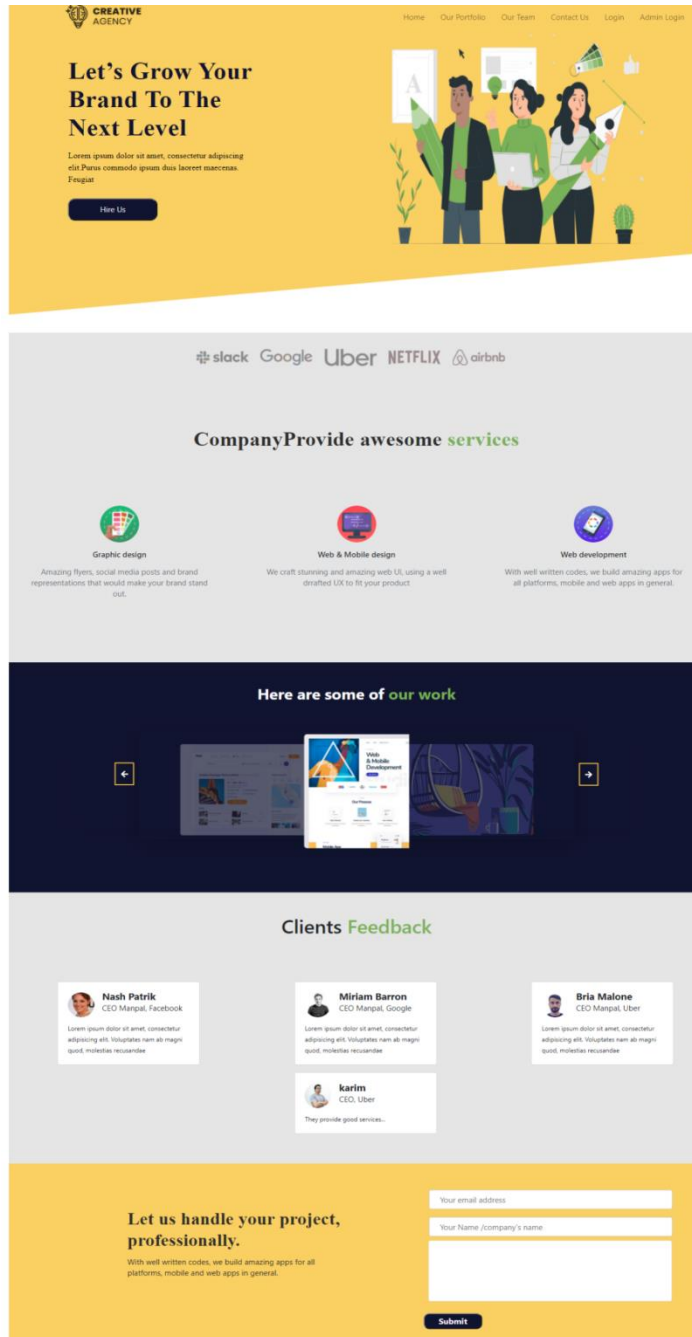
CREATIVE AGENCY

Home Our Portfolio Our Team Contact Us Login Admin Login

Let's Grow Your Brand To The Next Level

Lorem ipsum dolor sit amet, consectetur adipiscing elit.Purus commodo ipsum duis laoreet maecenas. Feugiat

Hire Us

slack Google Uber NETFLIX airbnb

CompanyProvide awesome services

Graphic design

Amazing flyers, social media posts and brand representations that would make your brand stand out.

Web & Mobile design

We craft stunning and amazing web UI, using a well drrafted UX to fit your product

Web development

With well written codes, we build amazing apps for all platforms, mobile and web apps in general.

Here are some of our work

Web & Mobile Development

Clients Feedback

Nash Patrik
CEO Manpal, Facebook
Lorem ipsum dolor sit amet, consectetur adipisicing elit. Voluptates nam ab magni quod, molestias recusandae

Miriam Barron
CEO Manpal, Google
Lorem ipsum dolor sit amet, consectetur adipisicing elit. Voluptates nam ab magni quod, molestias recusandae

Bria Malone
CEO Manpal, Uber
Lorem ipsum dolor sit amet, consectetur adipisicing elit. Voluptates nam ab magni quod, molestias recusandae

karim
CEO, Uber
They provide good services...

Let us handle your project, professionally.

With well written codes, we build amazing apps for all platforms, mobile and web apps in general.

Your email address
Your Name /company's name

Submit